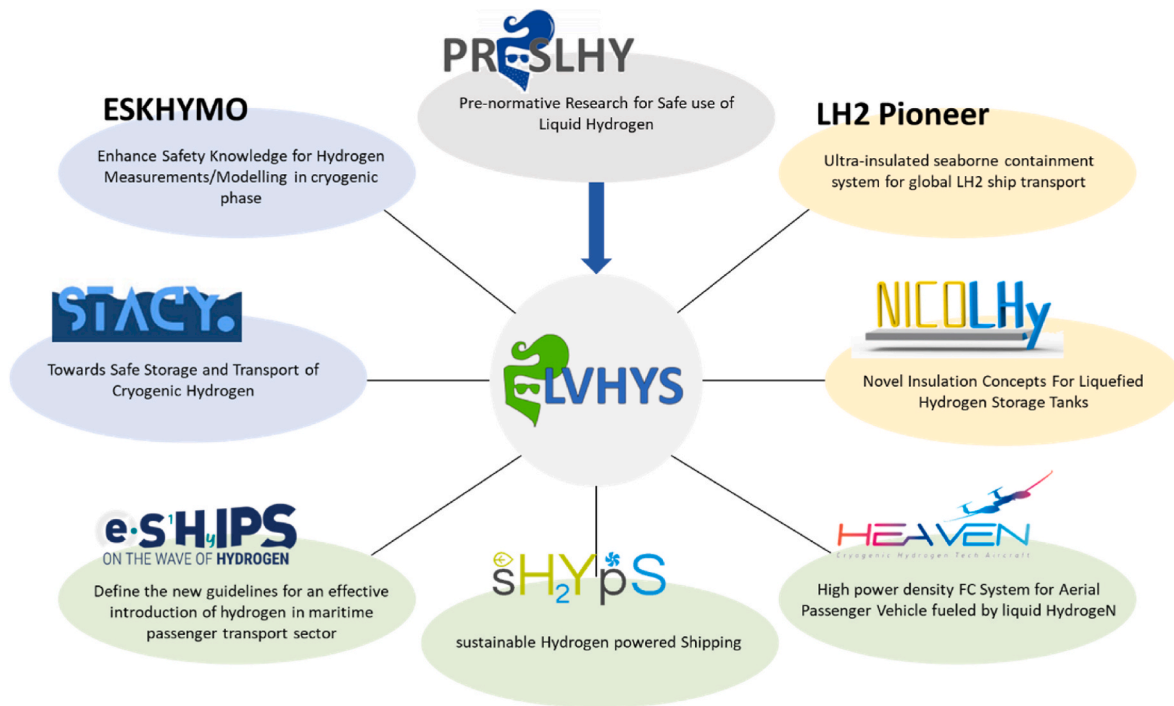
PRESLHY

Pre-normative Research for Safe use of Liquid Hydrogen

ESKHYMO

Enhance Safety Knowledge for Hydrogen Measurements/Modelling in cryogenic phase

LH2 Pioneer

Ultra-insulated seaborne containment system for global LH2 ship transport

STACY.

Towards Safe Storage and Transport of Cryogenic Hydrogen

ELVHYS

NICOLHy

Novel Insulation Concepts For Liquefied Hydrogen Storage Tanks

e·SHyIPS
ON THE WAVE OF HYDROGEN

Define the new guidelines for an effective introduction of hydrogen in maritime passenger transport sector

sH2pS

sustainable Hydrogen powered Shipping

HEAVEN
Cryogenic Hydrogen Tech Aircraft

High power density FC System for Aerial Passenger Vehicle fueled by liquid HydrogeN